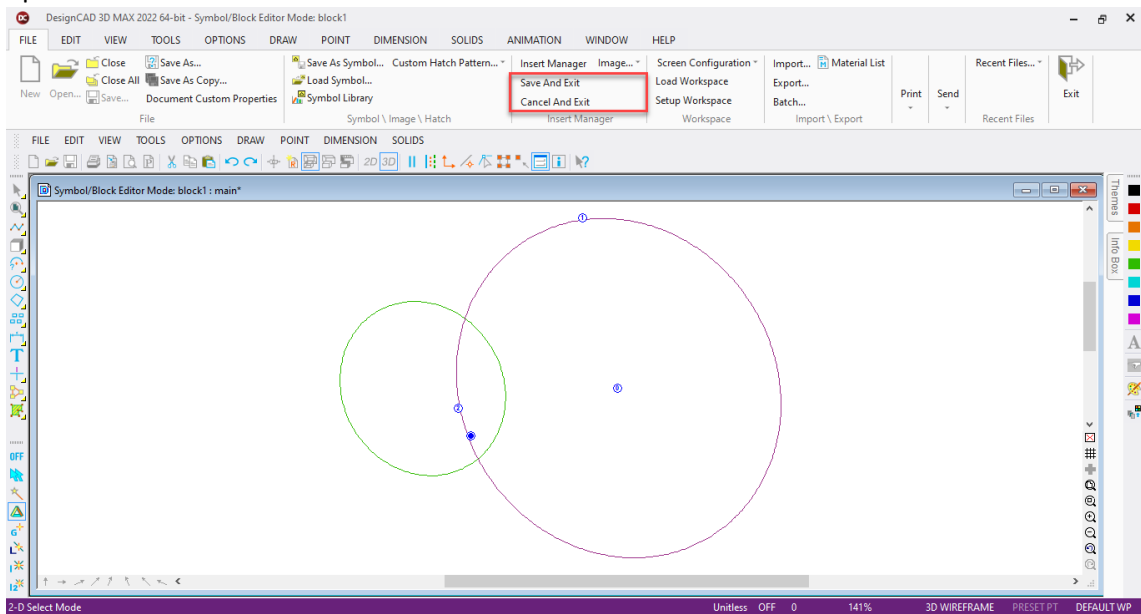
DesignCAD 3D MAX 2022 64-bit - Symbol/Block Editor Mode: block1

FILE EDIT VIEW TOOLS OPTIONS DRAW POINT DIMENSION SOLIDS ANIMATION WINDOW HELP

New Open... Close Close All Save... Save As... Save As Copy... Document Custom Properties
File

Save As Symbol... Custom Hatch Pattern... Load Symbol... Symbol Library
Symbol \ Image \ Hatch

Insert Manager Image... Save And Exit Cancel And Exit
Insert Manager

Screen Configuration Load Workspace Setup Workspace
Workspace

Import... Material List Export... Batch...
Import \ Export

Print Send

Recent Files...
Recent Files

Exit

FILE EDIT VIEW TOOLS OPTIONS DRAW POINT DIMENSION SOLIDS

2D 3D

Symbol/Block Editor Mode: block1 : main*

Themes
Info Box

OFF

2-D Select Mode Unitless OFF 0 141% 3D WIREFRAME PRESET PT DEFAULT WP